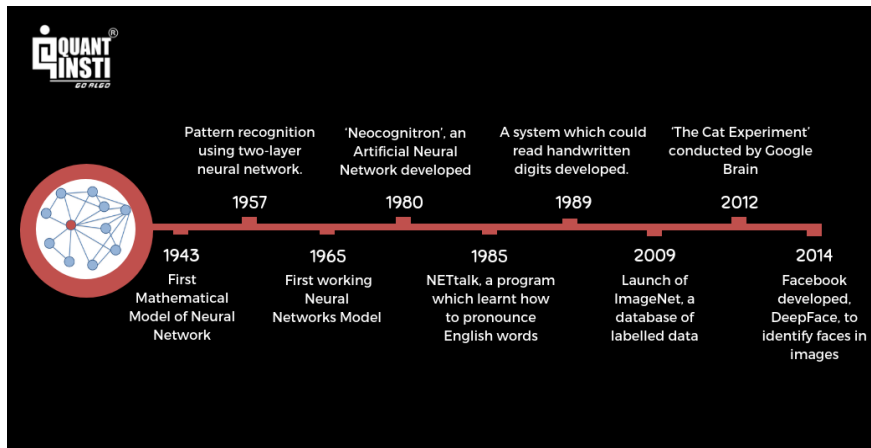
QUANT INSTI®
GO ALGO

Pattern recognition using two-layer neural network.

1957

'Neocognitron', an Artificial Neural Network developed

1980

A system which could read handwritten digits developed.

1989

'The Cat Experiment' conducted by Google Brain

2012

1943
First Mathematical Model of Neural Network

1965
First working Neural Networks Model

1985
NETtalk, a program which learnt how to pronounce English words

2009
Launch of ImageNet, a database of labelled data

2014
Facebook developed, DeepFace, to identify faces in images